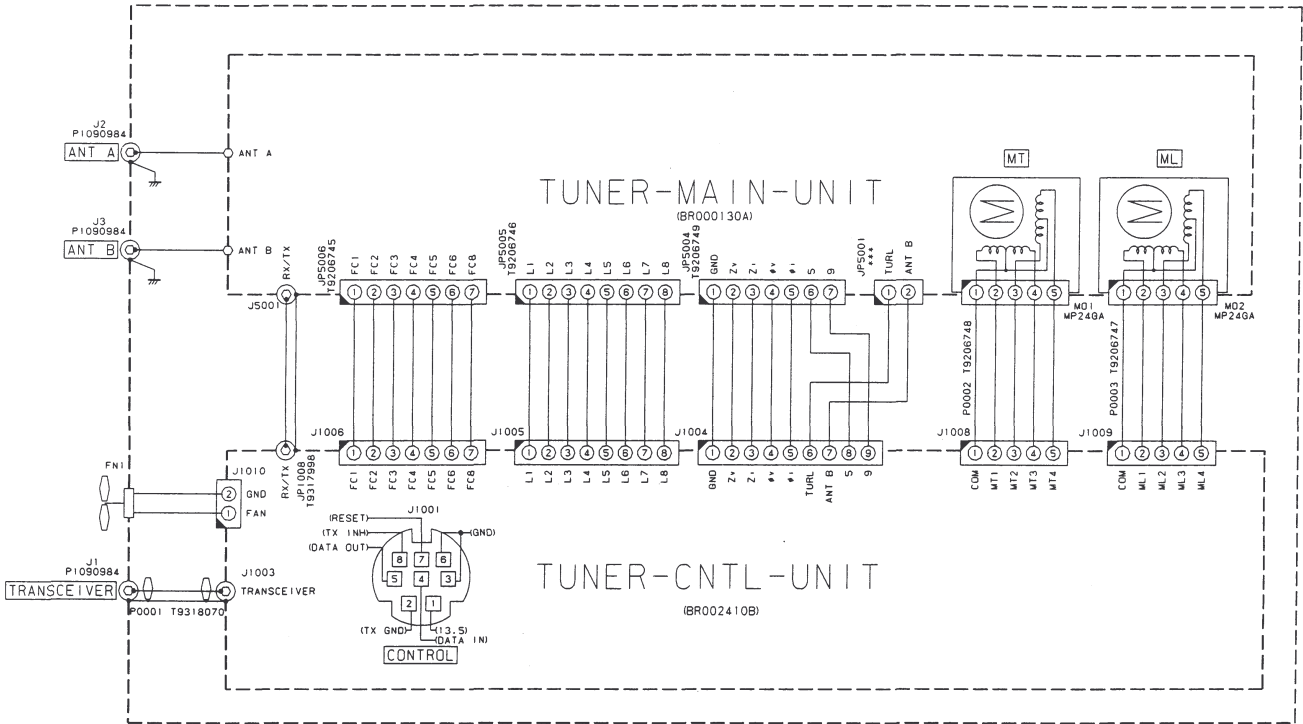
J2
P1090984
ANT A
ANT A

J3
P1090984
ANT B
ANT B

TUNER-MAIN-UNIT
(BR000130A)

MT
ML

JP5006
T9206745
RX/TX
FC1 FC2 FC3 FC4 FC5 FC6 FC8
1 2 3 4 5 6 7

JP5005
T9206746
L1 L2 L3 L4 L5 L6 L7 L8
1 2 3 4 5 6 7 8

JP5004
T9206749
GND Zv Z' φv φ' S 9
1 2 3 4 5 6 7

JP5001
***
TURL ANT B
1 2

1 2 3 4 5
M01
MP24GA

1 2 3 4 5
M02
MP24GA

J5001

P0002 T9206748
P0003 T9206747

J1006
1 2 3 4 5 6 7
FC1 FC2 FC3 FC4 FC5 FC6 FC8

J1005
1 2 3 4 5 6 7 8
L1 L2 L3 L4 L5 L6 L7 L8

J1004
1 2 3 4 5 6 7 8 9
GND Zv Z' φv φ' TURL ANT B S 9

J1008
1 2 3 4 5
COM MT1 MT2 MT3 MT4

J1009
1 2 3 4 5
COM ML1 ML2 ML3 ML4

RX/TX
JP1008
T9317998

FN1
J1010
2 GND
1 FAN

J1001
(RESET)
(TX INH)
(DATA OUT)
(GND)
8 7 6
5 4 3
2 1
(TX GND)
(13.5)
(DATA IN)
CONTROL

J1
P1090984
TRANSCEIVER
P0001 T9318070
J1003
TRANSCEIVER

TUNER-CNTL-UNIT
(BR002410B)